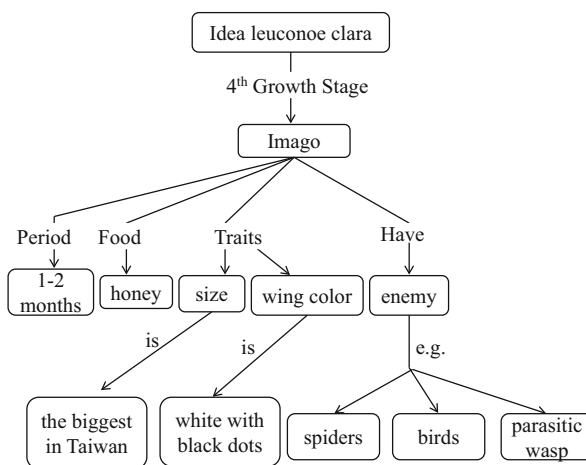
Idea leuconoe clara

4$^{th}$ Growth Stage

Imago

Period

1-2 months

Food

honey

Traits

size

is

the biggest in Taiwan

wing color

is

white with black dots

Have

enemy

e.g.

spiders

birds

parasitic wasp